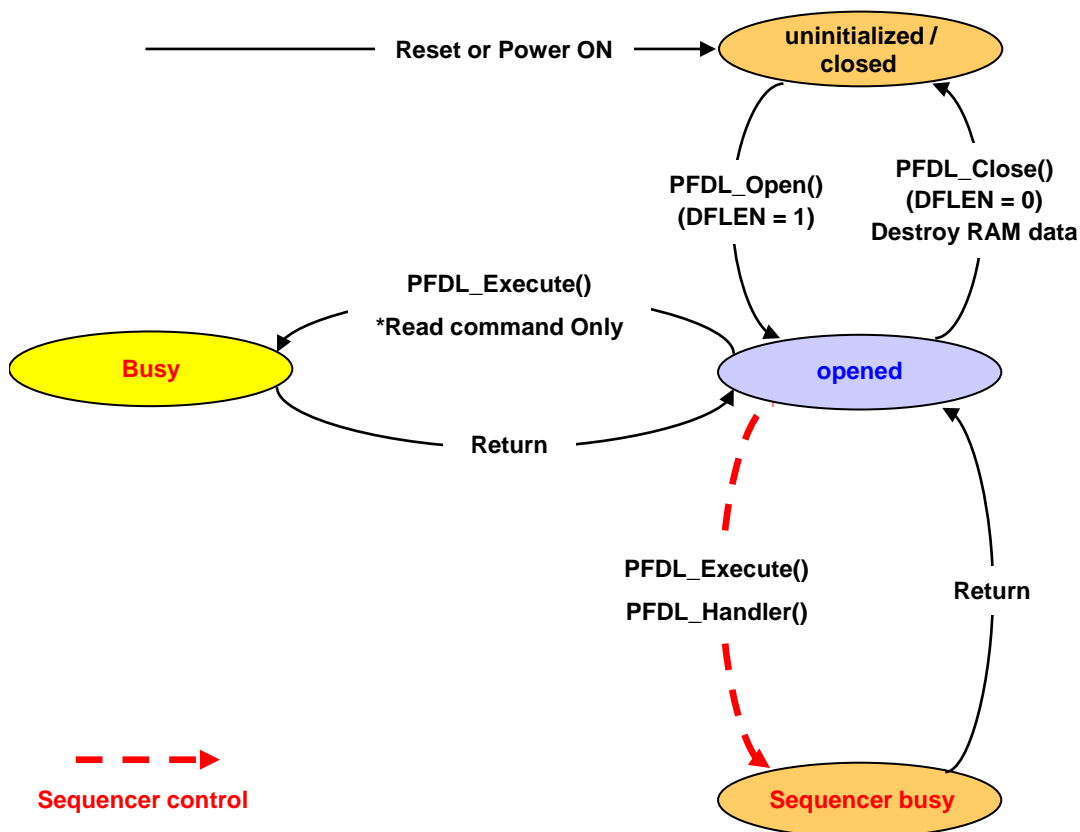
Reset or Power ON

uninitialized / closed

PFDL_Open()
(DFLEN = 1)

PFDL_Close()
(DFLEN = 0)
Destroy RAM data

PFDL_Execute()
*Read command Only

Busy

opened

Return

PFDL_Execute()
PFDL_Handler()

Return

Sequencer control

Sequencer busy